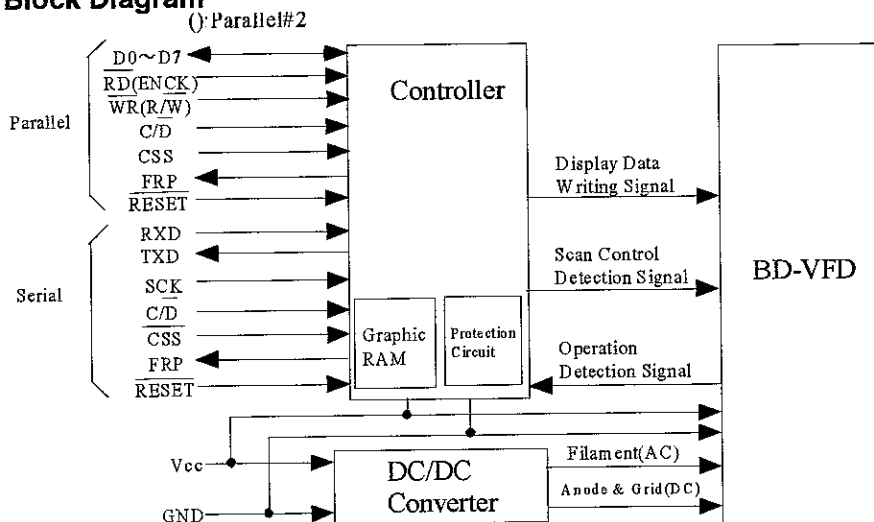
Block Diagram
():Parallel#2

Parallel
D0~D7
$\overline{RD}$(EN$\overline{CK}$)
$\overline{WR}$(R/$\overline{W}$)
C/D
CSS
FRP
$\overline{RESET}$

Serial
RXD
TXD
S$\overline{CK}$
C/$\overline{D}$
$\overline{CSS}$
FRP
$\overline{RESET}$

Controller

Graphic RAM

Protection Circuit

Display Data Writing Signal

Scan Control Detection Signal

Operation Detection Signal

BD-VFD

Vcc

GND

DC/DC Converter

Filament(AC)

Anode & Grid(DC)